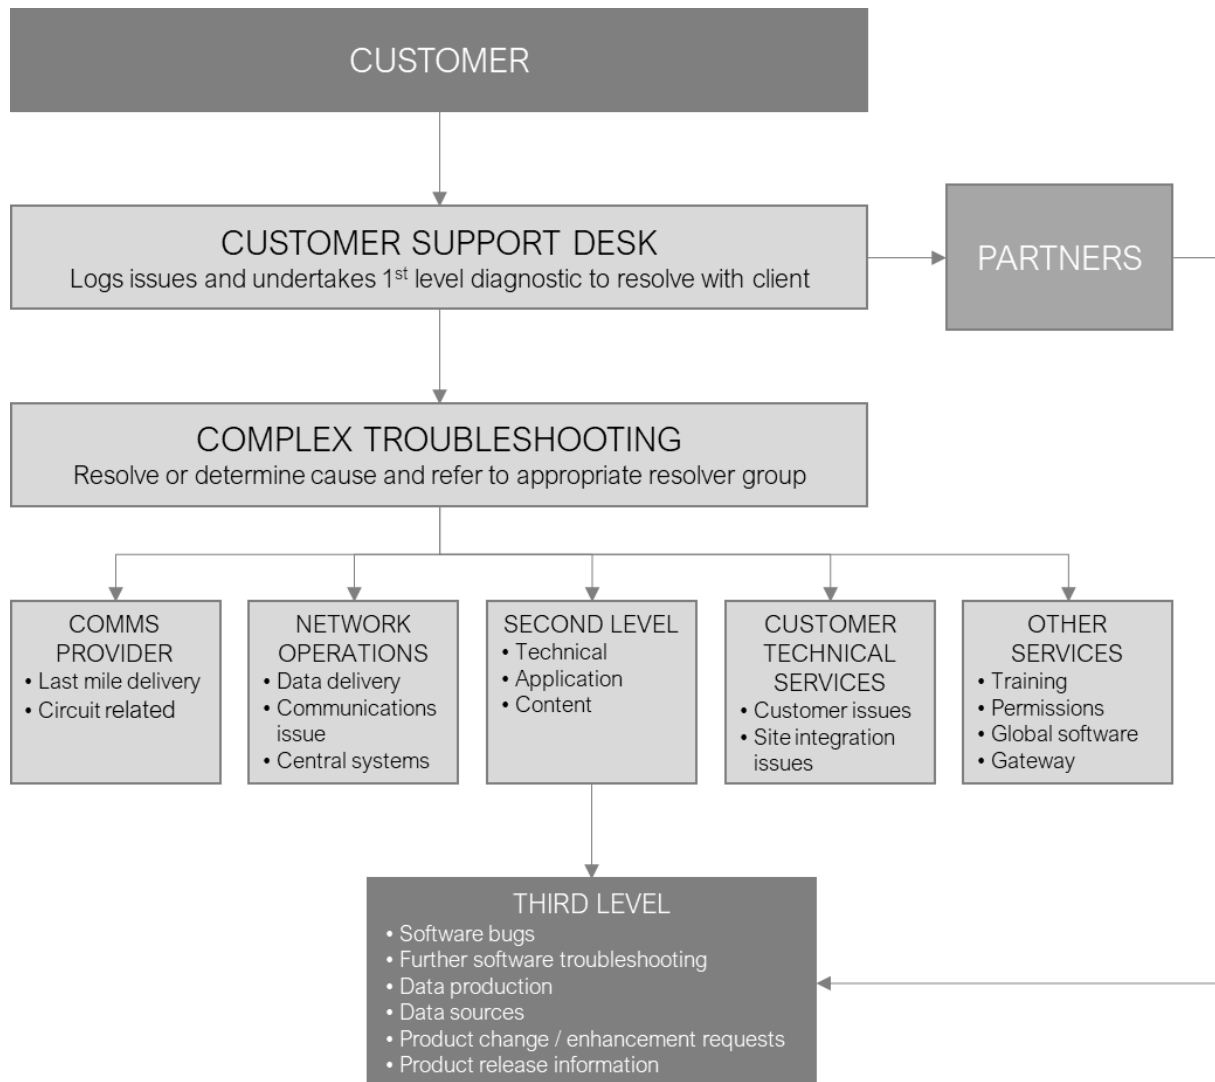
CUSTOMER

CUSTOMER SUPPORT DESK
Logs issues and undertakes 1$^{st}$ level diagnostic to resolve with client

PARTNERS

COMPLEX TROUBLESHOOTING
Resolve or determine cause and refer to appropriate resolver group

COMMS PROVIDER
• Last mile delivery
• Circuit related

NETWORK OPERATIONS
• Data delivery
• Communications issue
• Central systems

SECOND LEVEL
• Technical
• Application
• Content

CUSTOMER TECHNICAL SERVICES
• Customer issues
• Site integration issues

OTHER SERVICES
• Training
• Permissions
• Global software
• Gateway

THIRD LEVEL
• Software bugs
• Further software troubleshooting
• Data production
• Data sources
• Product change / enhancement requests
• Product release information